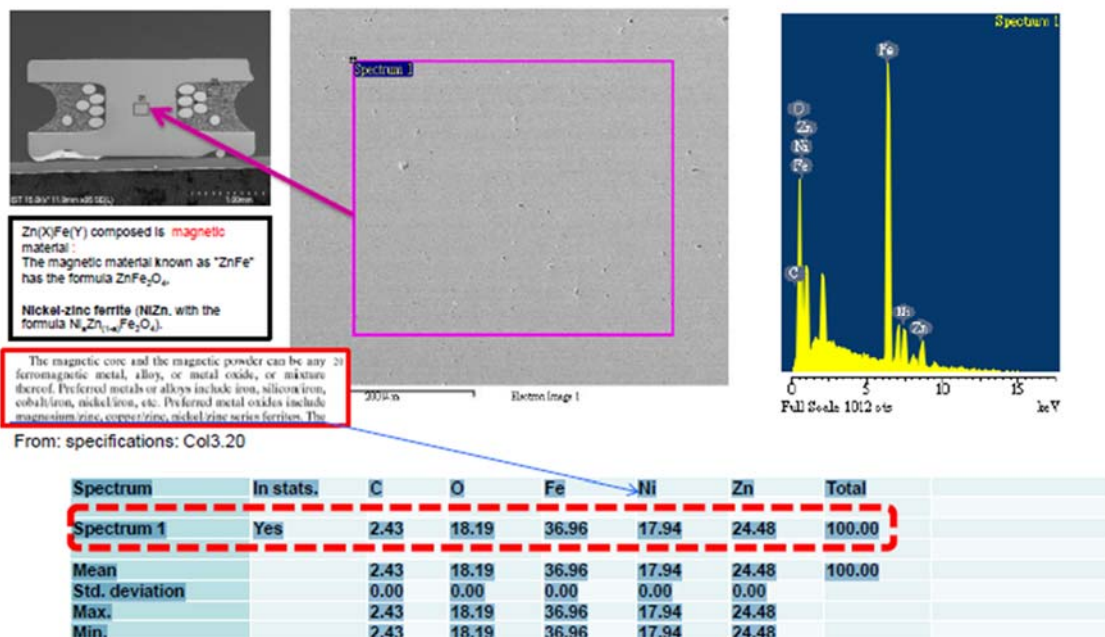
IST 15.0kV 11.9mm x95 SE(L) 1.00mm

Zn(X)Fe(Y) composed is magnetic material :
The magnetic material known as "ZnFe" has the formula $ZnFe_2O_4$.

Nickel-zinc ferrite (NiZn. with the formula $Ni_aZn_{(1-a)}Fe_2O_4$).

The magnetic core and the magnetic powder can be any ferromagnetic metal, alloy, or metal oxide, or mixture thereof. Preferred metals or alloys include iron, silicon/iron, cobalt/iron, nickel/iron, etc. Preferred metal oxides include magnesium/zinc, copper/zinc, nickel/zinc series ferrites. The 20

From: specifications: Col3.20

Spectrum 1

200µm Electron Image 1

Spectrum 1

Fe

O
Zn
Ni
Fe

C

Ni
Zn

0 5 10 15
Full Scale 1012 cts keV

| Spectrum | In stats. | C | O | Fe | Ni | Zn | Total |
|---|---|---|---|---|---|---|---|
| Spectrum 1 | Yes | 2.43 | 18.19 | 36.96 | 17.94 | 24.48 | 100.00 |
| Mean | | 2.43 | 18.19 | 36.96 | 17.94 | 24.48 | 100.00 |
| Std. deviation | | 0.00 | 0.00 | 0.00 | 0.00 | 0.00 | |
| Max. | | 2.43 | 18.19 | 36.96 | 17.94 | 24.48 | |
| Min. | | 2.43 | 18.19 | 36.96 | 17.94 | 24.48 | |